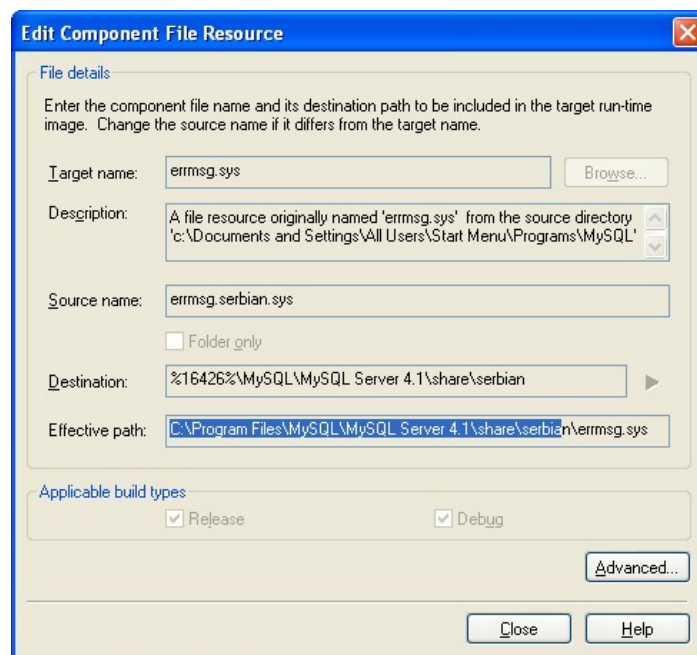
Edit Component File Resource

File details

Enter the component file name and its destination path to be included in the target run-time image. Change the source name if it differs from the target name.

Target name: errmsg.sys

Browse...

Description: A file resource originally named 'errmsg.sys' from the source directory 'c:\Documents and Settings\All Users\Start Menu\Programs\MySQL'

Source name: errmsg.serbian.sys

Folder only

Destination: %16426%\MySQL\MySQL Server 4.1\share\serbian

Effective path: C:\Program Files\MySQL\MySQL Server 4.1\share\serbian\errmsg.sys

Applicable build types

Release

Debug

Advanced...

Close

Help